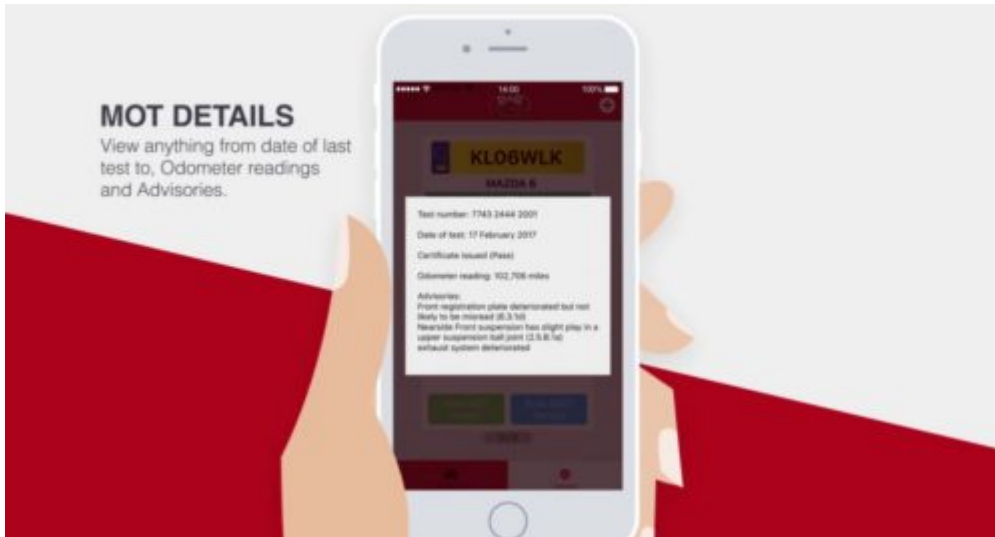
MOT DETAILS

View anything from date of last test to, Odometer readings and Advisories.

14:00

100%

KL06WLK

MAZDA 6

Test number: 7743 2444 2001

Date of test: 17 February 2017

Certificate issued (Pass)

Odometer reading: 102,706 miles

Advisories:
Front registration plate deteriorated but not likely to be misread (6.3.1d)
Nearside Front suspension has slight play in a upper suspension ball joint (2.5.B.1a)
exhaust system deteriorated